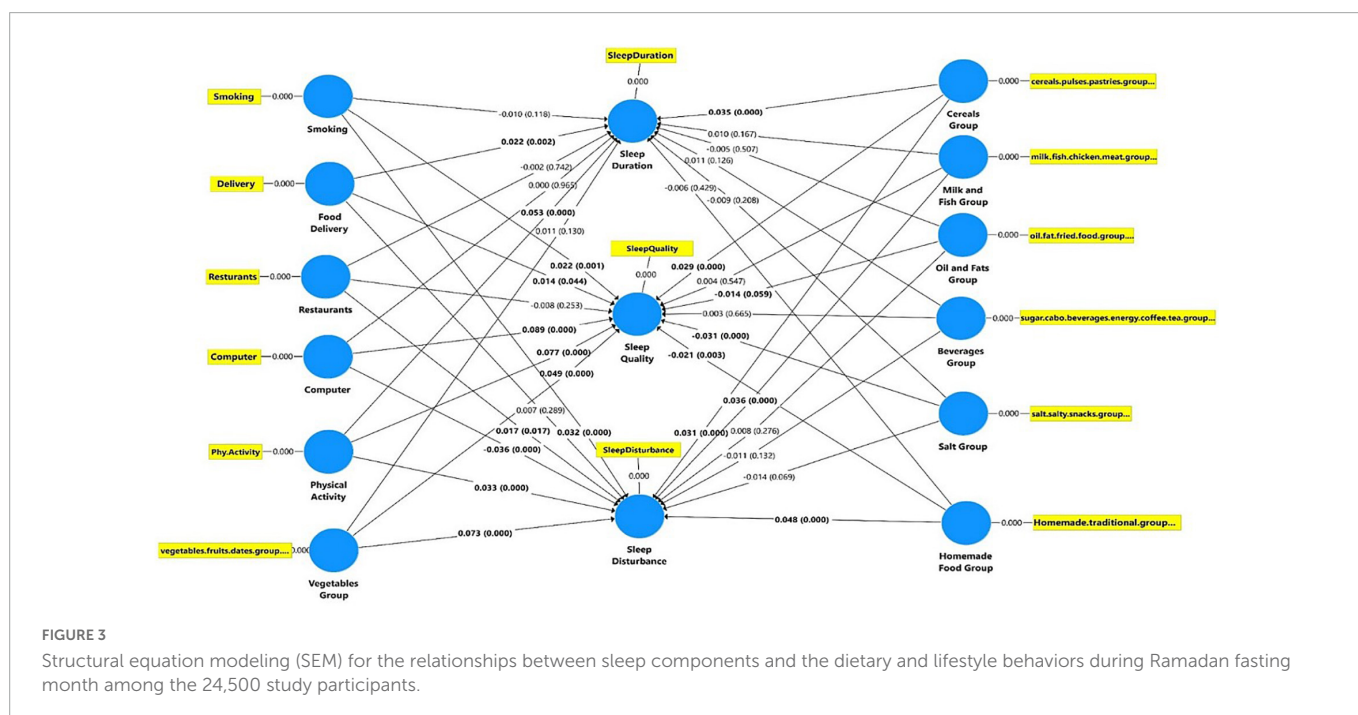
SleepDuration
0.000

Smoking 0.000
Smoking

Delivery 0.000
Food Delivery

Resturants 0.000
Restaurants

Computer 0.000
Computer

Phy.Activity 0.000
Physical Activity

vegetables.fruits.dates.group.... 0.000
Vegetables Group

-0.010 (0.118)
0.022 (0.002)
-0.002 (0.742)
0.000 (0.965)
0.053 (0.000)
0.011 (0.130)

Sleep Duration

0.035 (0.000)
0.010 (0.167)
-0.005 (0.507)
0.011 (0.126)
-0.006 (0.429)
-0.009 (0.208)

SleepQuality
0.000

0.022 (0.001)
0.014 (0.044)
-0.008 (0.253)
0.089 (0.000)
0.077 (0.000)
0.049 (0.000)

Sleep Quality

0.029 (0.000)
0.004 (0.547)
-0.014 (0.059)
-0.003 (0.665)
-0.031 (0.000)
-0.021 (0.003)

0.007 (0.289)
0.017 (0.017)
0.032 (0.000)
-0.036 (0.000)
0.033 (0.000)
0.073 (0.000)

SleepDisturbance
0.000
Sleep Disturbance

0.036 (0.000)
0.031 (0.000)
0.008 (0.276)
-0.011 (0.132)
-0.014 (0.069)
0.048 (0.000)

Cereals Group 0.000 cereals.pulses.pastries.group...
Milk and Fish Group 0.000 milk.fish.chicken.meat.group...
Oil and Fats Group 0.000 oil.fat.fried.food.group....
Beverages Group 0.000 sugar.cabo.beverages.energy.coffee.tea.group...
Salt Group 0.000 salt.salty.snacks.group...
Homemade Food Group 0.000 Homemade.traditional.group...

FIGURE 3
Structural equation modeling (SEM) for the relationships between sleep components and the dietary and lifestyle behaviors during Ramadan fasting month among the 24,500 study participants.